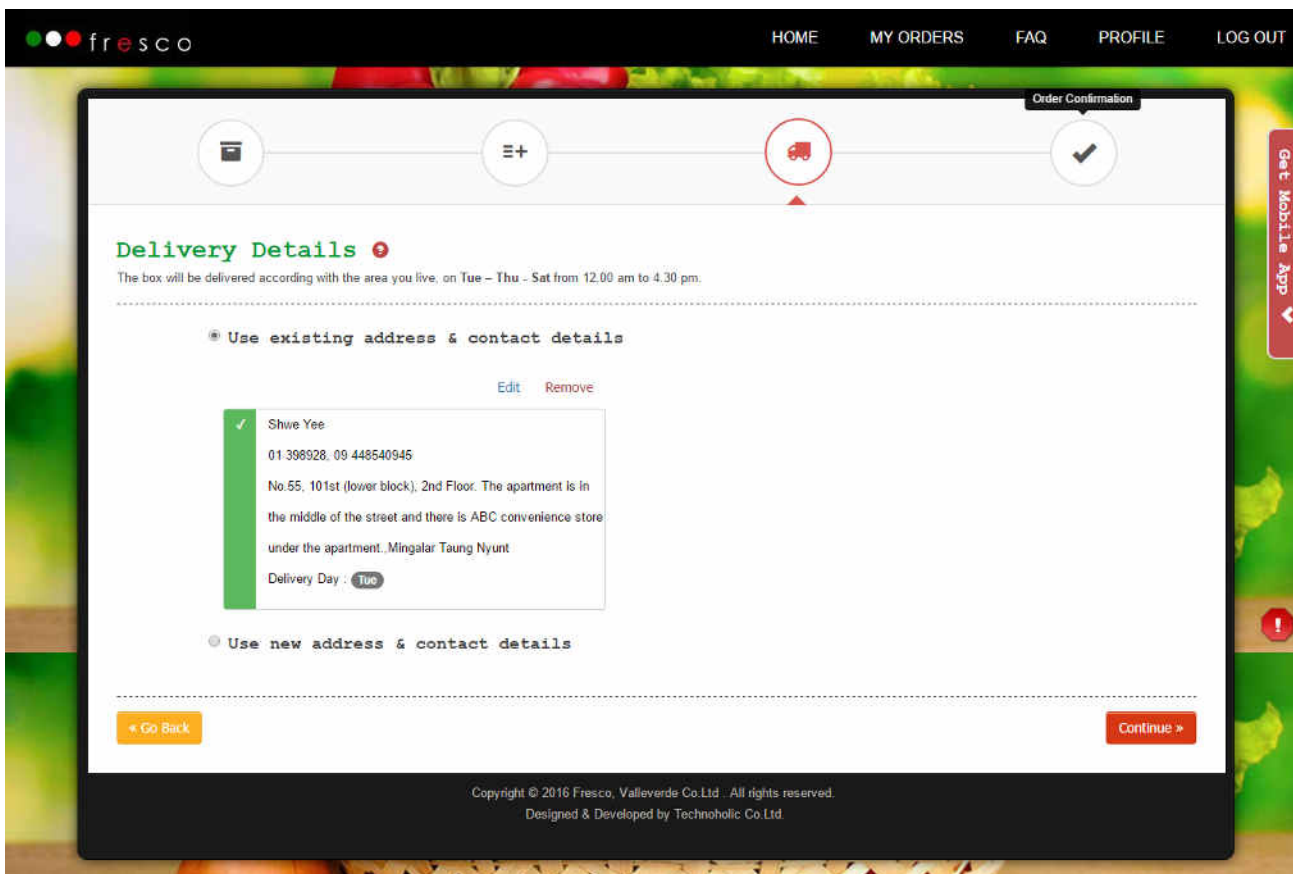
fresco

HOME MY ORDERS FAQ PROFILE LOG OUT

Order Confirmation

Get Mobile App

Delivery Details

The box will be delivered according with the area you live, on **Tue – Thu - Sat** from 12.00 am to 4.30 pm.

Use existing address & contact details

Edit Remove

Shwe Yee

01 398928, 09 448540945

No.55, 101st (lower block), 2nd Floor. The apartment is in the middle of the street and there is ABC convenience store under the apartment.,Mingalar Taung Nyunt

Delivery Day : Tue

Use new address & contact details

« Go Back

Continue »

Copyright © 2016 Fresco, Valleverde Co.Ltd . All rights reserved.

Designed & Developed by Technoholic Co.Ltd.